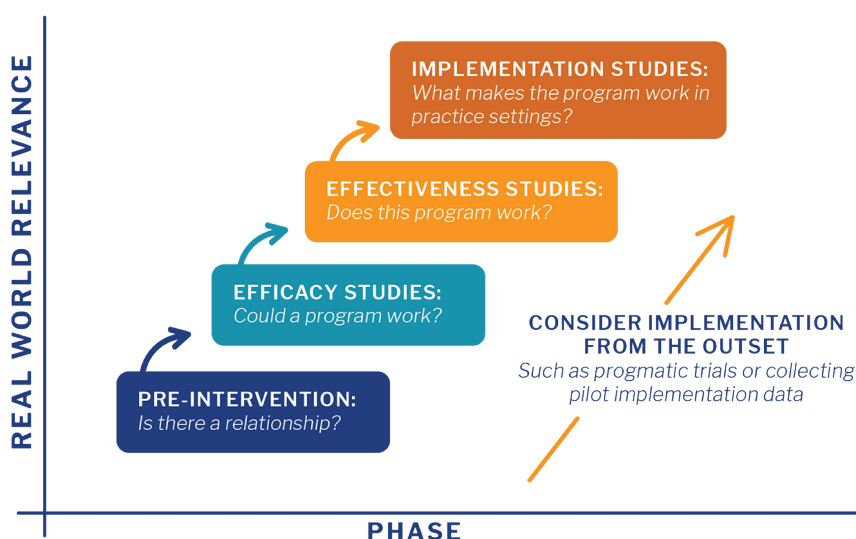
IMPLEMENTATION STUDIES:
What makes the program work in practice settings?

EFFECTIVENESS STUDIES:
Does this program work?

EFFICACY STUDIES:
Could a program work?

PRE-INTERVENTION:
Is there a relationship?

CONSIDER IMPLEMENTATION FROM THE OUTSET
Such as progmatic trials or collecting pilot implementation data

REAL WORLD RELEVANCE

PHASE